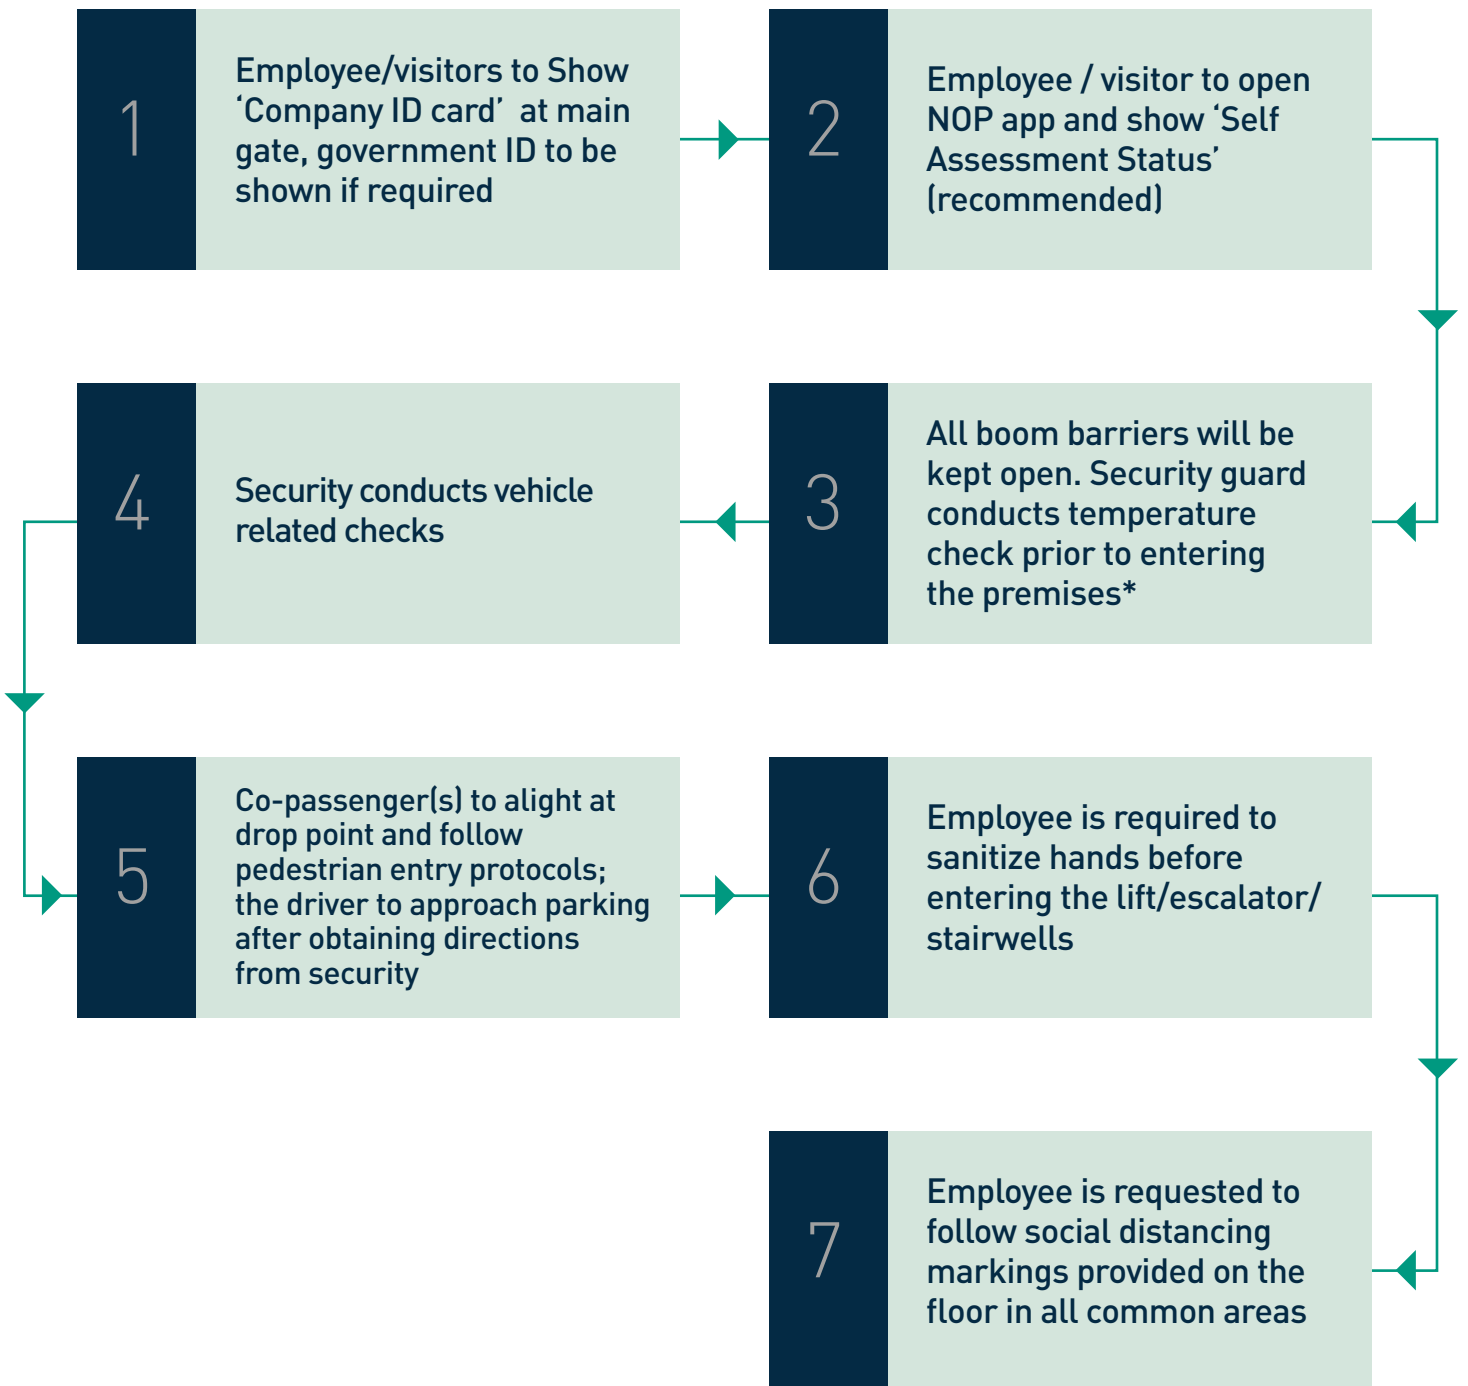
1

Employee/visitors to Show ‘Company ID card’ at main gate, government ID to be shown if required

2

Employee / visitor to open NOP app and show ‘Self Assessment Status’ (recommended)

3

All boom barriers will be kept open. Security guard conducts temperature check prior to entering the premises*

4

Security conducts vehicle related checks

5

Co-passenger(s) to alight at drop point and follow pedestrian entry protocols; the driver to approach parking after obtaining directions from security

6

Employee is required to sanitize hands before entering the lift/escalator/ stairwells

7

Employee is requested to follow social distancing markings provided on the floor in all common areas